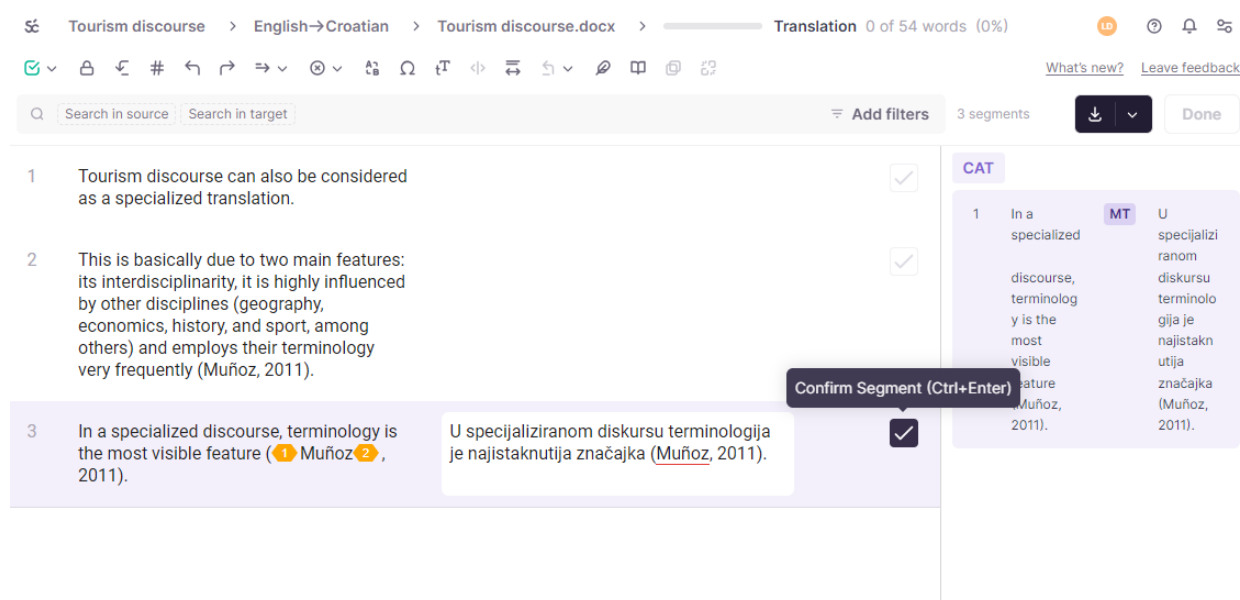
Tourism discourse > English→Croatian > Tourism discourse.docx > Translation 0 of 54 words (0%)

LD

What's new? Leave feedback

Search in source Search in target Add filters 3 segments Done

1 Tourism discourse can also be considered as a specialized translation.

2 This is basically due to two main features: its interdisciplinarity, it is highly influenced by other disciplines (geography, economics, history, and sport, among others) and employs their terminology very frequently (Muñoz, 2011).

3 In a specialized discourse, terminology is the most visible feature (1 Muñoz 2 , 2011).

U specijaliziranom diskursu terminologija je najistaknutija značajka (Muñoz, 2011).

Confirm Segment (Ctrl+Enter)

CAT

1 In a specialized discourse, terminology is the most visible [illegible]eature (Muñoz, 2011). MT U specijaliziranom diskursu terminologija je najistaknutija značajka (Muñoz, 2011).